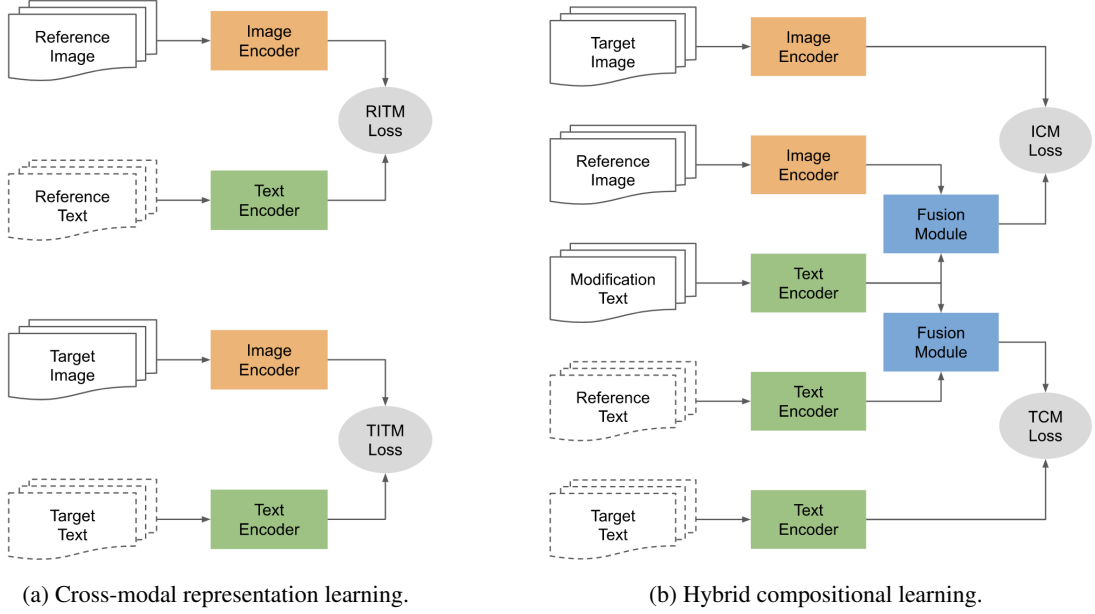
Reference Image

Image Encoder

RITM Loss

Reference Text

Text Encoder

Target Image

Image Encoder

TITM Loss

Target Text

Text Encoder

(a) Cross-modal representation learning.

Target Image

Image Encoder

ICM Loss

Reference Image

Image Encoder

Fusion Module

Modification Text

Text Encoder

Fusion Module

Reference Text

Text Encoder

TCM Loss

Target Text

Text Encoder

(b) Hybrid compositional learning.